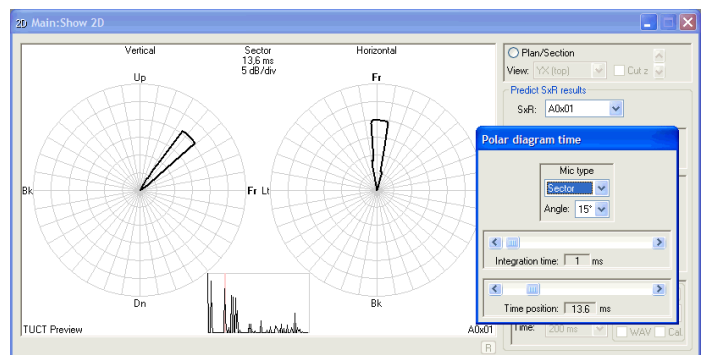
2D Main:Show 2D

Vertical
Sector
13,6 ms
5 dB/div
Horizontal

Up
Fr
Bk
Fr
Lt
Dn
Bk

TUCT Preview
A0x01

Plan/Section
View: YX (top)
Cut z
Predict SxR results
SxR: A0x01

Polar diagram time
Mic type
Sector
Angle: 15°
Integration time: 1 ms
Time position: 13.6 ms

Time: 200 ms
WAV
Cal
R